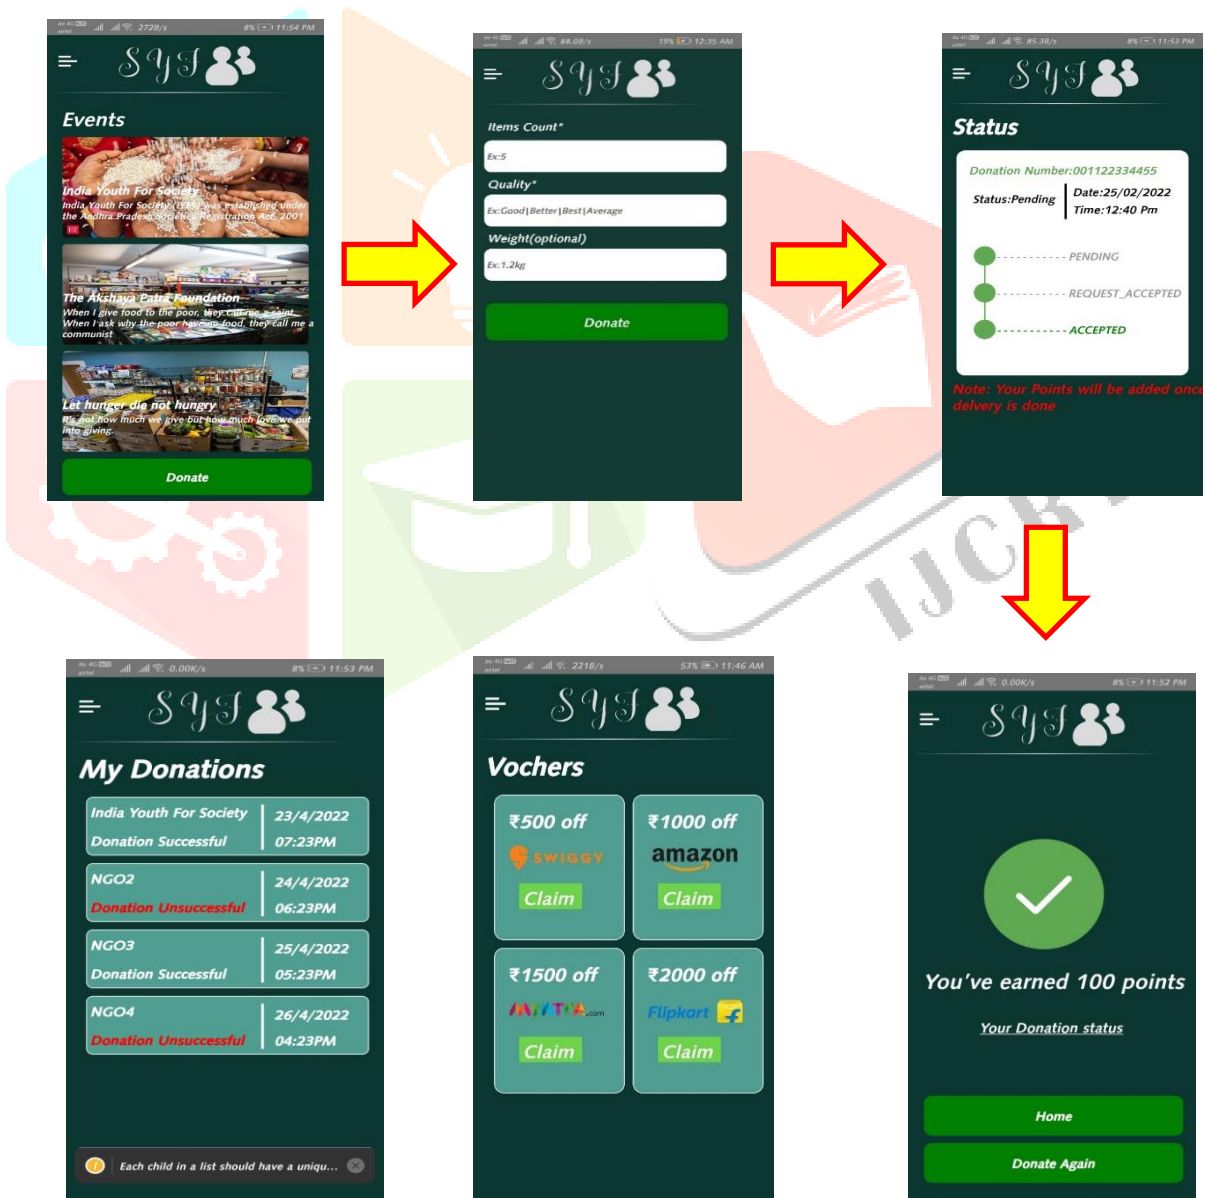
272B/s 8% 11:54 PM

SYF

Events

India Youth For Society
India Youth For Society (IYFS) was established under the Andhra Pradesh Societies Registration Act, 2001

The Akshaya Patra Foundation
When I give food to the poor, they call me a saint. When I ask why the poor have no food, they call me a communist

Let hunger die not hungry
It's not how much we give but how much love we put into giving

Donate

88.0B/s 19% 12:35 AM

SYF

Items Count*
Ex:5
Quality*
Ex:Good|Better|Best|Average
Weight(optional)
Ex:1.2kg
Donate

45.3B/s 8% 11:53 PM

SYF

Status

Donation Number:001122334455
Status:Pending
Date:25/02/2022
Time:12:40 Pm

PENDING
REQUEST_ACCEPTED
ACCEPTED

Note: Your Points will be added once delvery is done

0.00K/s 8% 11:53 PM

SYF

My Donations

| India Youth For Society Donation Successful | 23/4/2022 07:23PM |
|---|---|
| NGO2 Donation Unsuccessful | 24/4/2022 06:23PM |
| NGO3 Donation Successful | 25/4/2022 05:23PM |
| NGO4 Donation Unsuccessful | 26/4/2022 04:23PM |

Each child in a list should have a uniqu...

221B/s 53% 11:46 AM

SYF

Vochers

₹500 off
SWIGGY
Claim

₹1000 off
amazon
Claim

₹1500 off
MYNTRA.com
Claim

₹2000 off
Flipkart
Claim

0.00K/s 8% 11:52 PM

SYF

You've earned 100 points
Your Donation status

Home
Donate Again